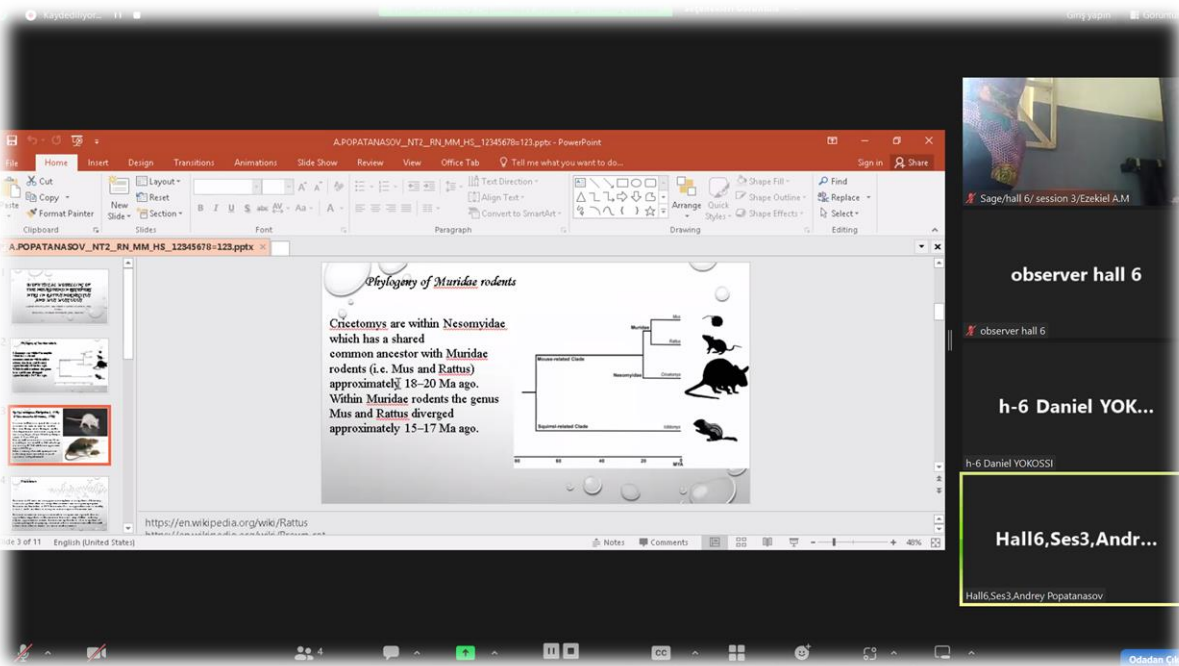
Kaydediliyor... Giriş yapın Görüntü

A.POPATANASOV_NT2_RN_MM_HS_12345678=123.pptx - PowerPoint

File Home Insert Design Transitions Animations Slide Show Review View Office Tab Tell me what you want to do... Sign in Share

Cut Copy Format Painter Paste Clipboard New Slide Layout Reset Section Slides Font Paragraph Text Direction Align Text Convert to SmartArt Arrange Quick Styles Shape Fill Shape Outline Shape Effects Drawing Find Replace Select Editing

A.POPATANASOV_NT2_RN_MM_HS_12345678=123.pptx

Phylogeny of Muridae rodents

Cricetomys are within Nesomyidae which has a shared common ancestor with Muridae rodents (i.e. Mus and Rattus) approximately 18–20 Ma ago. Within Muridae rodents the genus Mus and Rattus diverged approximately 15–17 Ma ago.

Muridae Mus Rattus Mouse-related Clade Nesomyidae Cricetomys Squirrel-related Clade Ictidomys 60 40 20 MYA

https://en.wikipedia.org/wiki/Rattus

lide 3 of 11 English (United States) Notes Comments 40%

Sage/hall 6/ session 3/Ezekiel A.M

observer hall 6
observer hall 6

h-6 Daniel YOK...
h-6 Daniel YOKOSSI

Hall6,Ses3,Andr...
Hall6,Ses3,Andrey Popatanasov

4

Odadan Çık